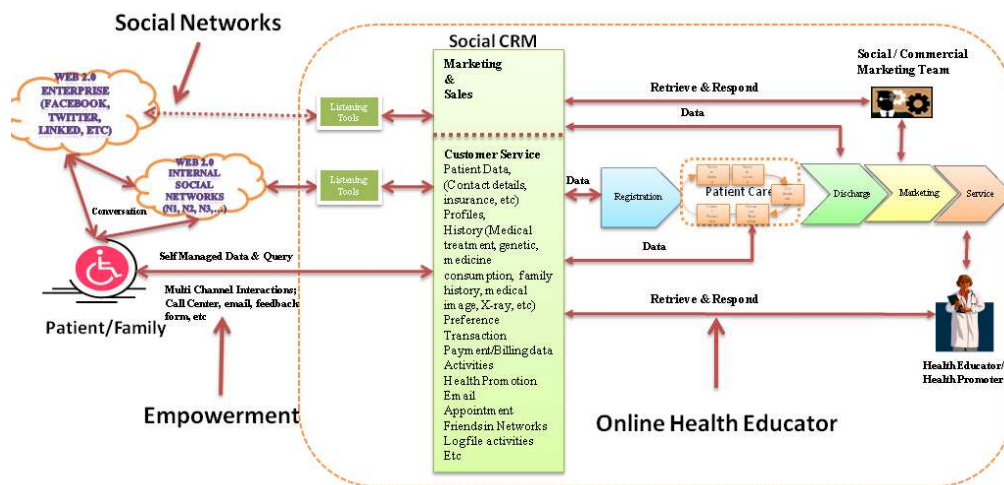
Social Networks

WEB 2.0 ENTERPRISE (FACEBOOK, TWITTER, LINKED, ETC)

WEB 2.0 INTERNAL SOCIAL NETWORKS (N1, N2, N3,...)

Conversation

Listening Tools

Listening Tools

Social CRM

Marketing & Sales

Customer Service
Patient Data, (Contact details, insurance, etc)
Profiles,
History (Medical treatment, genetic, medicine consumption, family history, medical image, X-ray, etc)
Preference
Transaction
Payment/Billing data
Activities
Health Promotion
Email
Appointment
Friends in Networks
Logfile activities
Etc

Retrieve & Respond

Data

Social / Commercial Marketing Team

Data

Registration

Patient Care

Discharge

Marketing

Service

Data

Self Managed Data & Query

Multi Channel Interactions; Call Center, email, feedback form, etc

Retrieve & Respond

Patient/Family

Empowerment

Online Health Educator

Health Educator/ Health Promoter